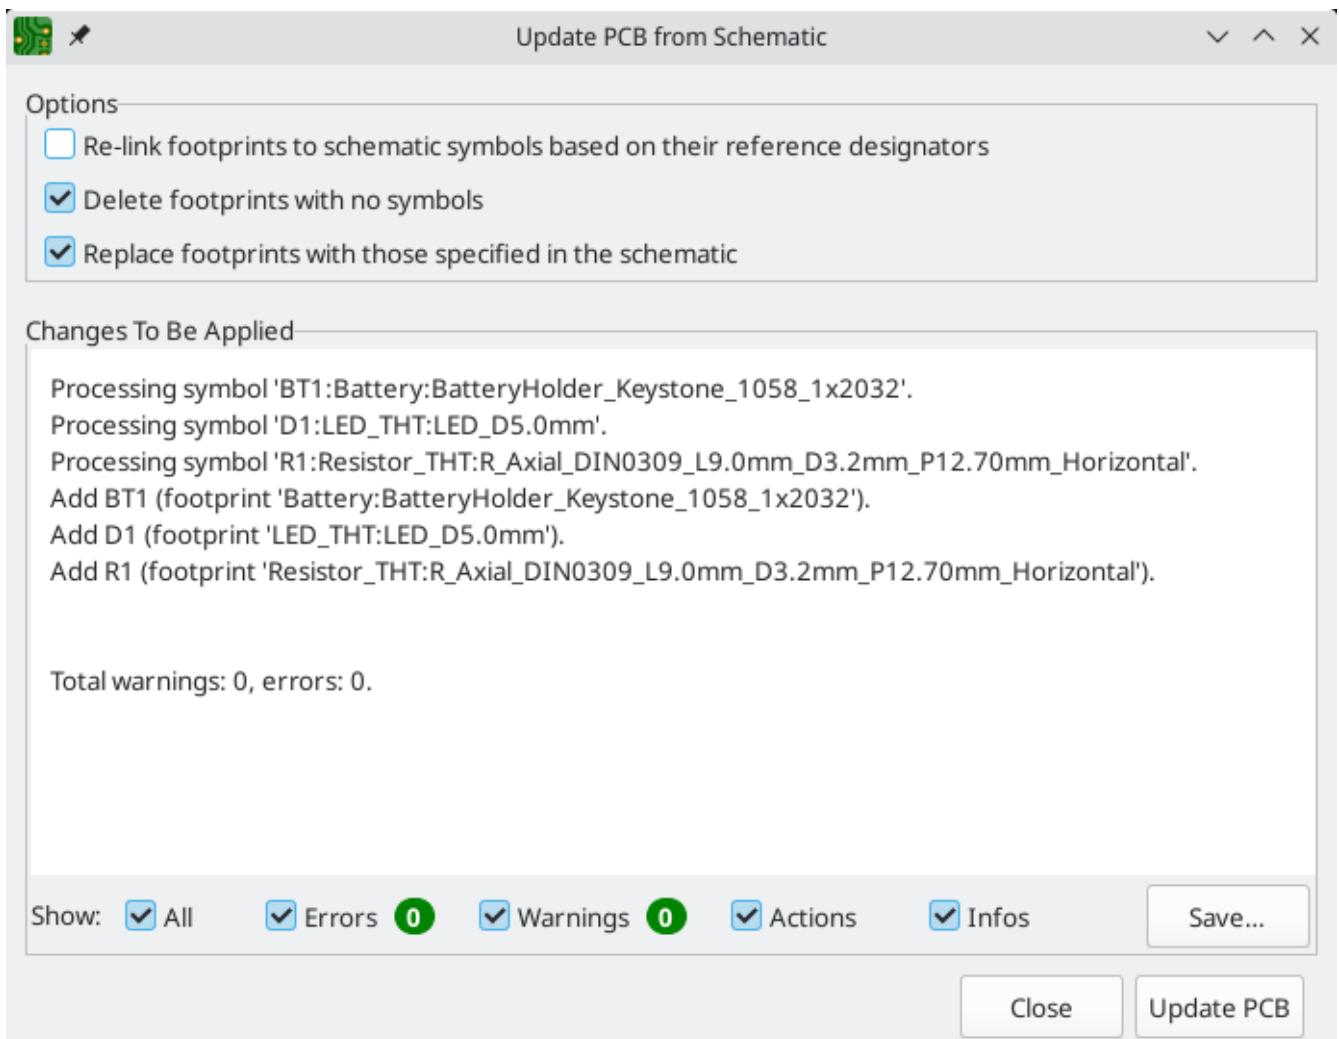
Update PCB from Schematic

Options

Re-link footprints to schematic symbols based on their reference designators

Delete footprints with no symbols

Replace footprints with those specified in the schematic

Changes To Be Applied

Processing symbol 'BT1:Battery:BatteryHolder_Keystone_1058_1x2032'.
Processing symbol 'D1:LED_THT:LED_D5.0mm'.
Processing symbol 'R1:Resistor_THT:R_Axial_DIN0309_L9.0mm_D3.2mm_P12.70mm_Horizontal'.
Add BT1 (footprint 'Battery:BatteryHolder_Keystone_1058_1x2032').
Add D1 (footprint 'LED_THT:LED_D5.0mm').
Add R1 (footprint 'Resistor_THT:R_Axial_DIN0309_L9.0mm_D3.2mm_P12.70mm_Horizontal').

Total warnings: 0, errors: 0.

Show: All Errors 0 Warnings 0 Actions Infos Save...

Close Update PCB